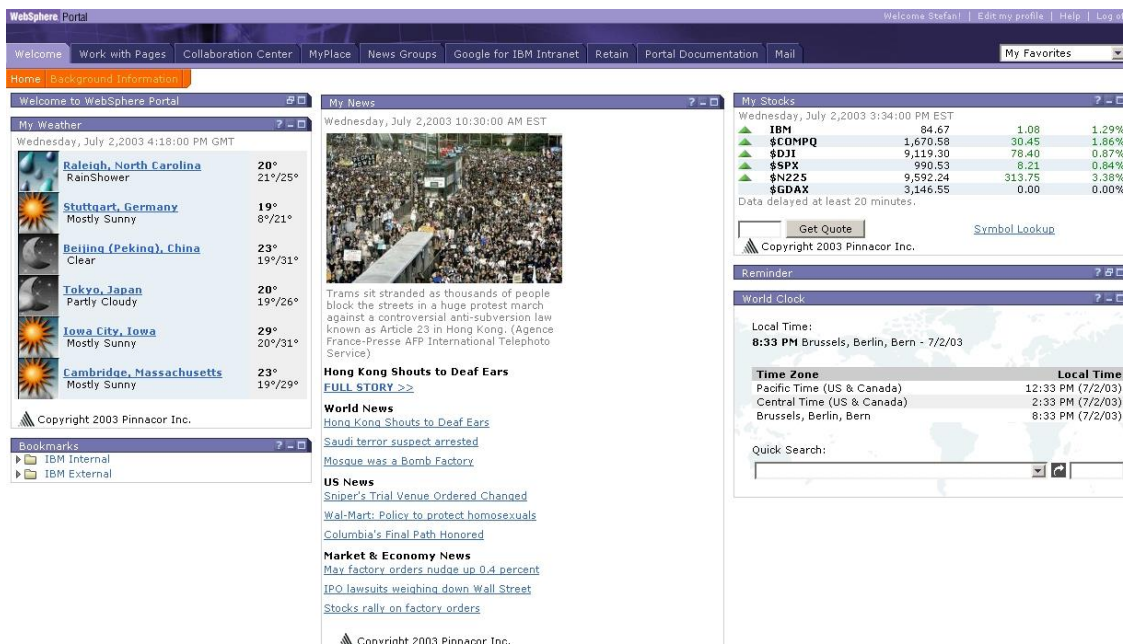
WebSphere Portal

Welcome Stefan! | Edit my profile | Help | Log o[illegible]

Welcome | Work with Pages | Collaboration Center | MyPlace | News Groups | Google for IBM Intranet | Retain | Portal Documentation | Mail

My Favorites

Home | Background Information

Welcome to WebSphere Portal

My Weather

Wednesday, July 2,2003 4:18:00 PM GMT

Raleigh, North Carolina
RainShower
20°
21°/25°

Stuttgart, Germany
Mostly Sunny
19°
8°/21°

Beijing (Peking), China
Clear
23°
19°/31°

Tokyo, Japan
Partly Cloudy
20°
19°/26°

Iowa City, Iowa
Mostly Sunny
29°
20°/31°

Cambridge, Massachusetts
Mostly Sunny
23°
19°/29°

Copyright 2003 Pinnacor Inc.

Bookmarks

IBM Internal
IBM External

My News

Wednesday, July 2,2003 10:30:00 AM EST

Trams sit stranded as thousands of people block the streets in a huge protest march against a controversial anti-subversion law known as Article 23 in Hong Kong. (Agence France-Presse AFP International Telephoto Service)

Hong Kong Shouts to Deaf Ears
FULL STORY >>

World News
Hong Kong Shouts to Deaf Ears
Saudi terror suspect arrested
Mosque was a Bomb Factory

US News
Sniper's Trial Venue Ordered Changed
Wal-Mart: Policy to protect homosexuals
Columbia's Final Path Honored

Market & Economy News
May factory orders nudge up 0.4 percent
IPO lawsuits weighing down Wall Street
Stocks rally on factory orders

Copyright 2003 Pinnacor Inc.

My Stocks

Wednesday, July 2,2003 3:34:00 PM EST

| | | | |
|---|---|---|---|
| IBM | 84.67 | 1.08 | 1.29% |
| $COMPQ | 1,670.58 | 30.45 | 1.86% |
| $DJI | 9,119.30 | 78.40 | 0.87% |
| $SPX | 990.53 | 8.21 | 0.84% |
| $N225 | 9,592.24 | 313.75 | 3.38% |
| $GDAX | 3,146.55 | 0.00 | 0.00% |

Data delayed at least 20 minutes.

Get Quote
Symbol Lookup

Copyright 2003 Pinnacor Inc.

Reminder

World Clock

Local Time:
8:33 PM Brussels, Berlin, Bern - 7/2/03

| Time Zone | Local Time |
|---|---|
| Pacific Time (US & Canada) | 12:33 PM (7/2/03) |
| Central Time (US & Canada) | 2:33 PM (7/2/03) |
| Brussels, Berlin, Bern | 8:33 PM (7/2/03) |

Quick Search: